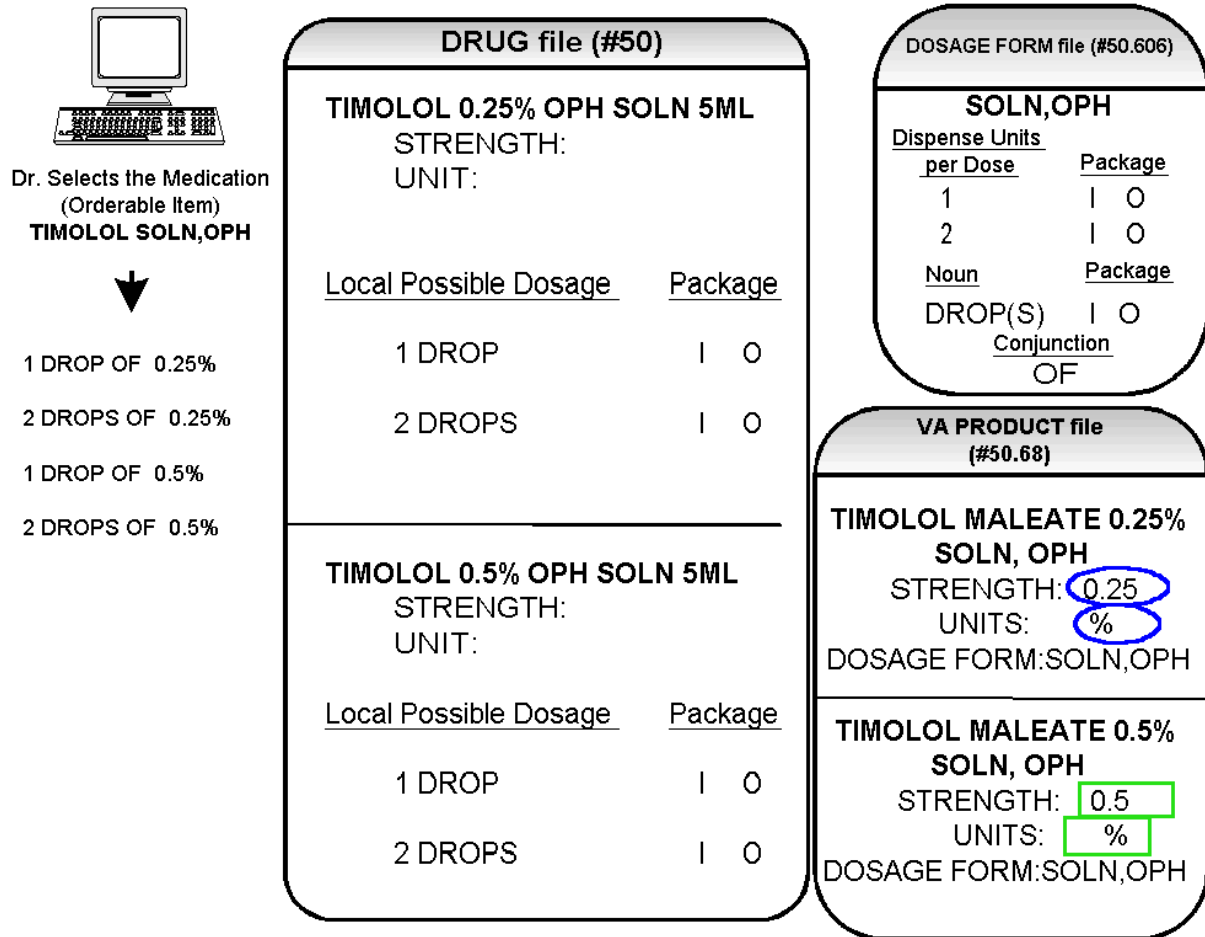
Dr. Selects the Medication
(Orderable Item)
TIMOLOL SOLN,OPH

1 DROP OF 0.25%

2 DROPS OF 0.25%

1 DROP OF 0.5%

2 DROPS OF 0.5%

DRUG file (#50)

TIMOLOL 0.25% OPH SOLN 5ML
STRENGTH:
UNIT:

| Local Possible Dosage | Package |
|---|---|
| 1 DROP | I O |
| 2 DROPS | I O |

TIMOLOL 0.5% OPH SOLN 5ML
STRENGTH:
UNIT:

| Local Possible Dosage | Package |
|---|---|
| 1 DROP | I O |
| 2 DROPS | I O |

DOSAGE FORM file (#50.606)

SOLN,OPH

| Dispense Units per Dose | Package |
|---|---|
| 1 | I O |
| 2 | I O |

| Noun | Package |
|---|---|
| DROP(S) | I O |

Conjunction
OF

VA PRODUCT file (#50.68)

TIMOLOL MALEATE 0.25% SOLN, OPH
STRENGTH: 0.25
UNITS: %
DOSAGE FORM:SOLN,OPH

TIMOLOL MALEATE 0.5% SOLN, OPH
STRENGTH: 0.5
UNITS: %
DOSAGE FORM:SOLN,OPH